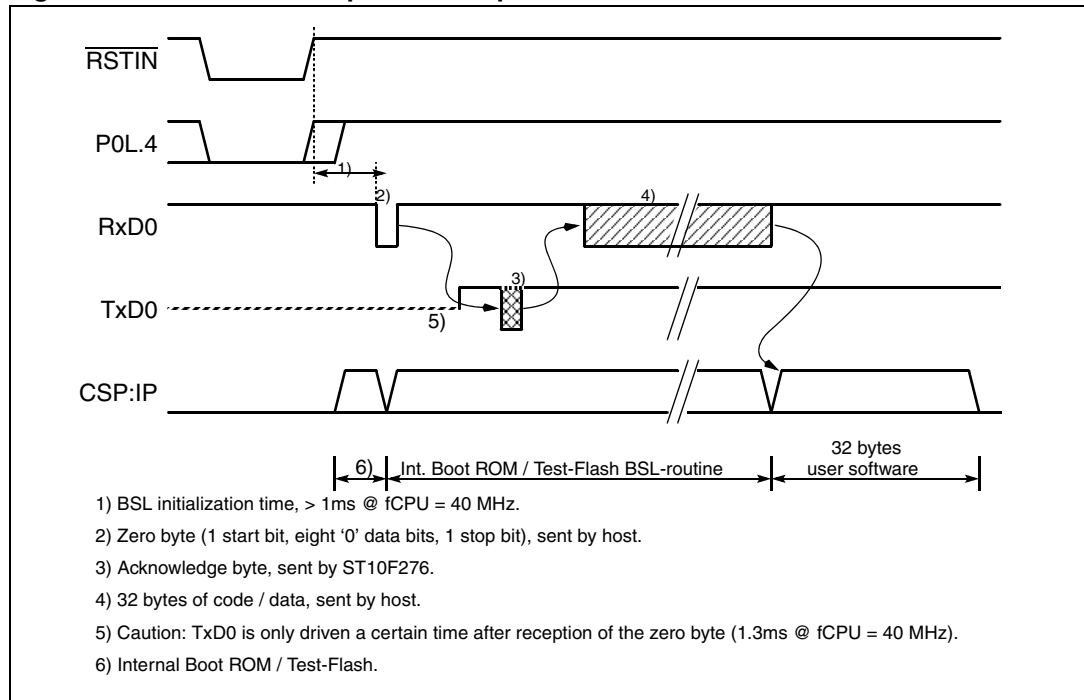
$\overline{\text{RSTIN}}$

P0L.4

1)

2)

RxD0

4)

TxD0

3)

5)

CSP:IP

6)

Int. Boot ROM / Test-Flash BSL-routine

32 bytes user software

1) BSL initialization time, > 1ms @ fCPU = 40 MHz.

2) Zero byte (1 start bit, eight '0' data bits, 1 stop bit), sent by host.

3) Acknowledge byte, sent by ST10F276.

4) 32 bytes of code / data, sent by host.

5) Caution: TxD0 is only driven a certain time after reception of the zero byte (1.3ms @ fCPU = 40 MHz).

6) Internal Boot ROM / Test-Flash.